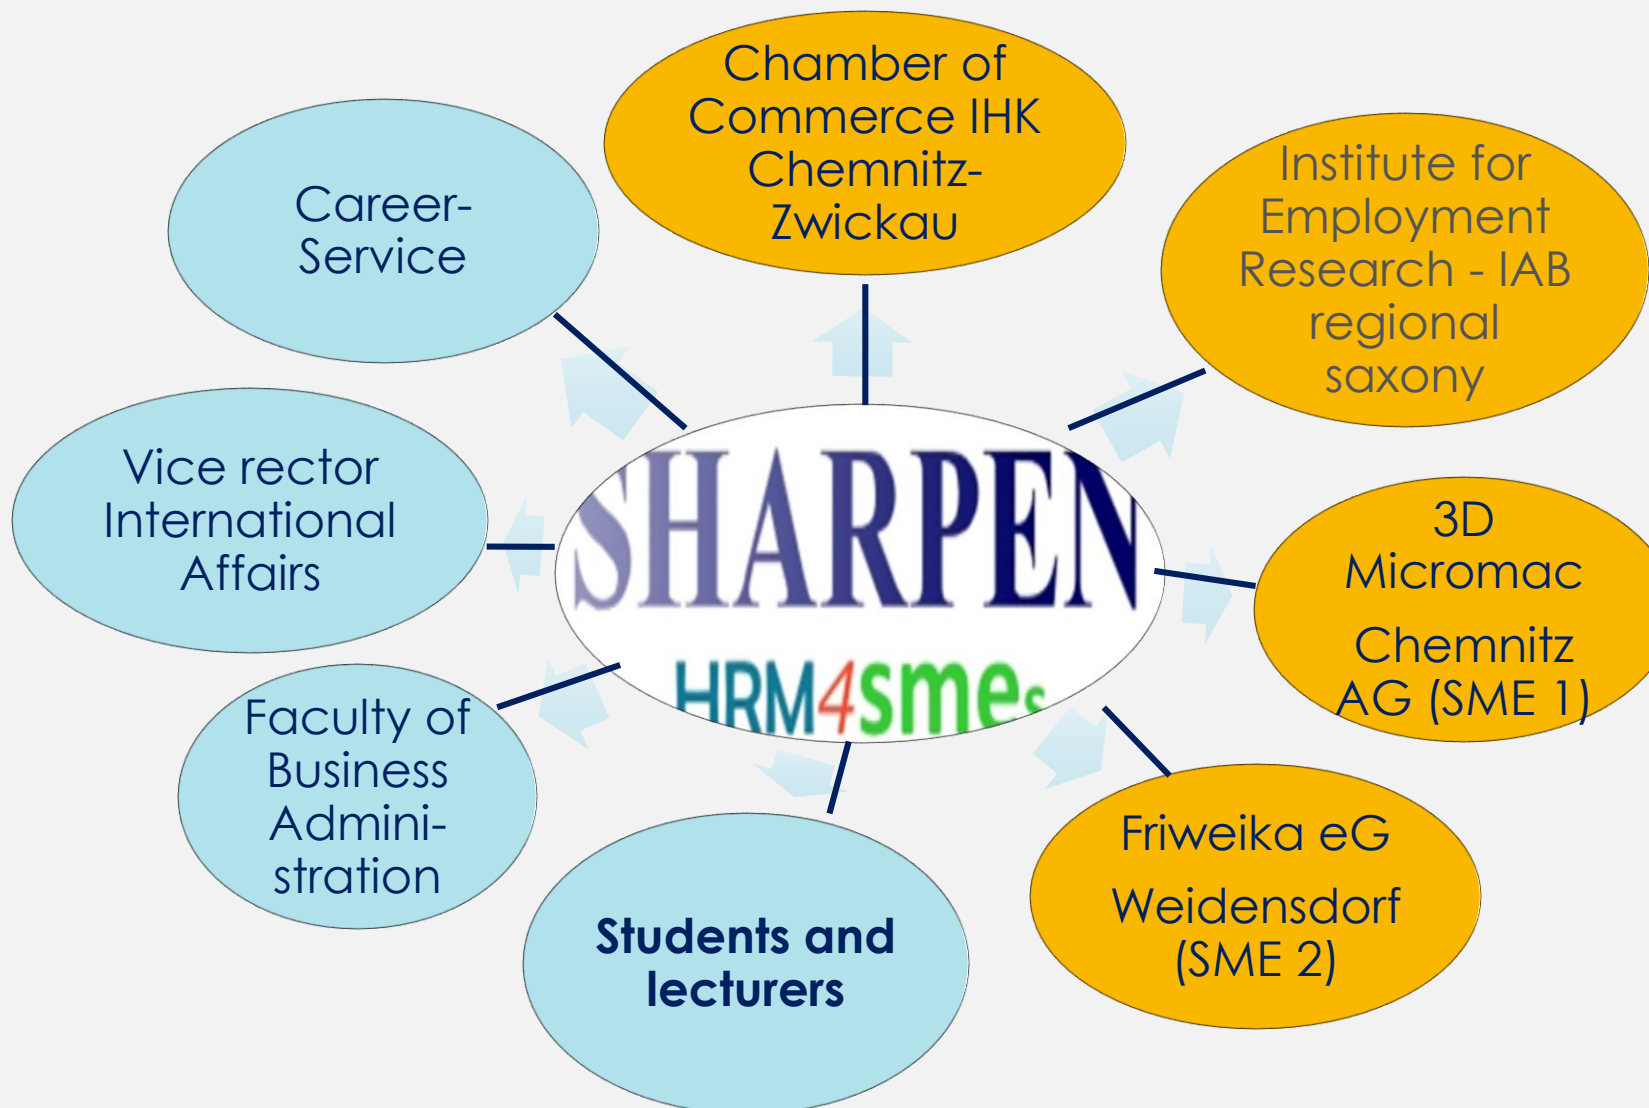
Chamber of Commerce IHK Chemnitz-Zwickau

Career-Service

Institute for Employment Research - IAB regional saxony

Vice rector International Affairs

SHARPEN

HRM4smes

3D Micromac

Chemnitz AG (SME 1)

Faculty of Business Administration

Students and lecturers

Friweika eG

Weidensdorf (SME 2)